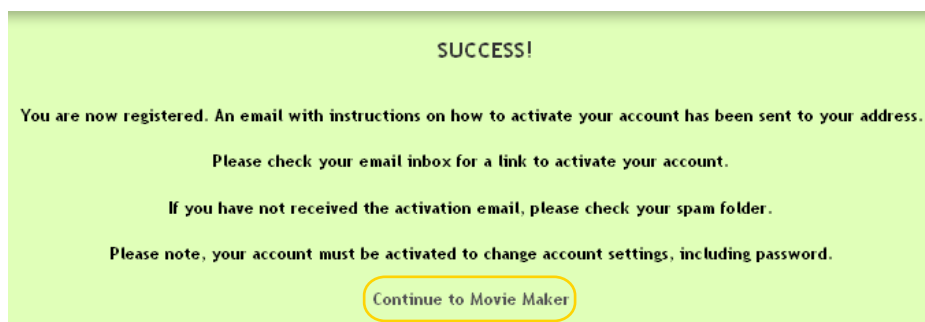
SUCCESS!

You are now registered. An email with instructions on how to activate your account has been sent to your address.

Please check your email inbox for a link to activate your account.

If you have not received the activation email, please check your spam folder.

Please note, your account must be activated to change account settings, including password.

Continue to Movie Maker